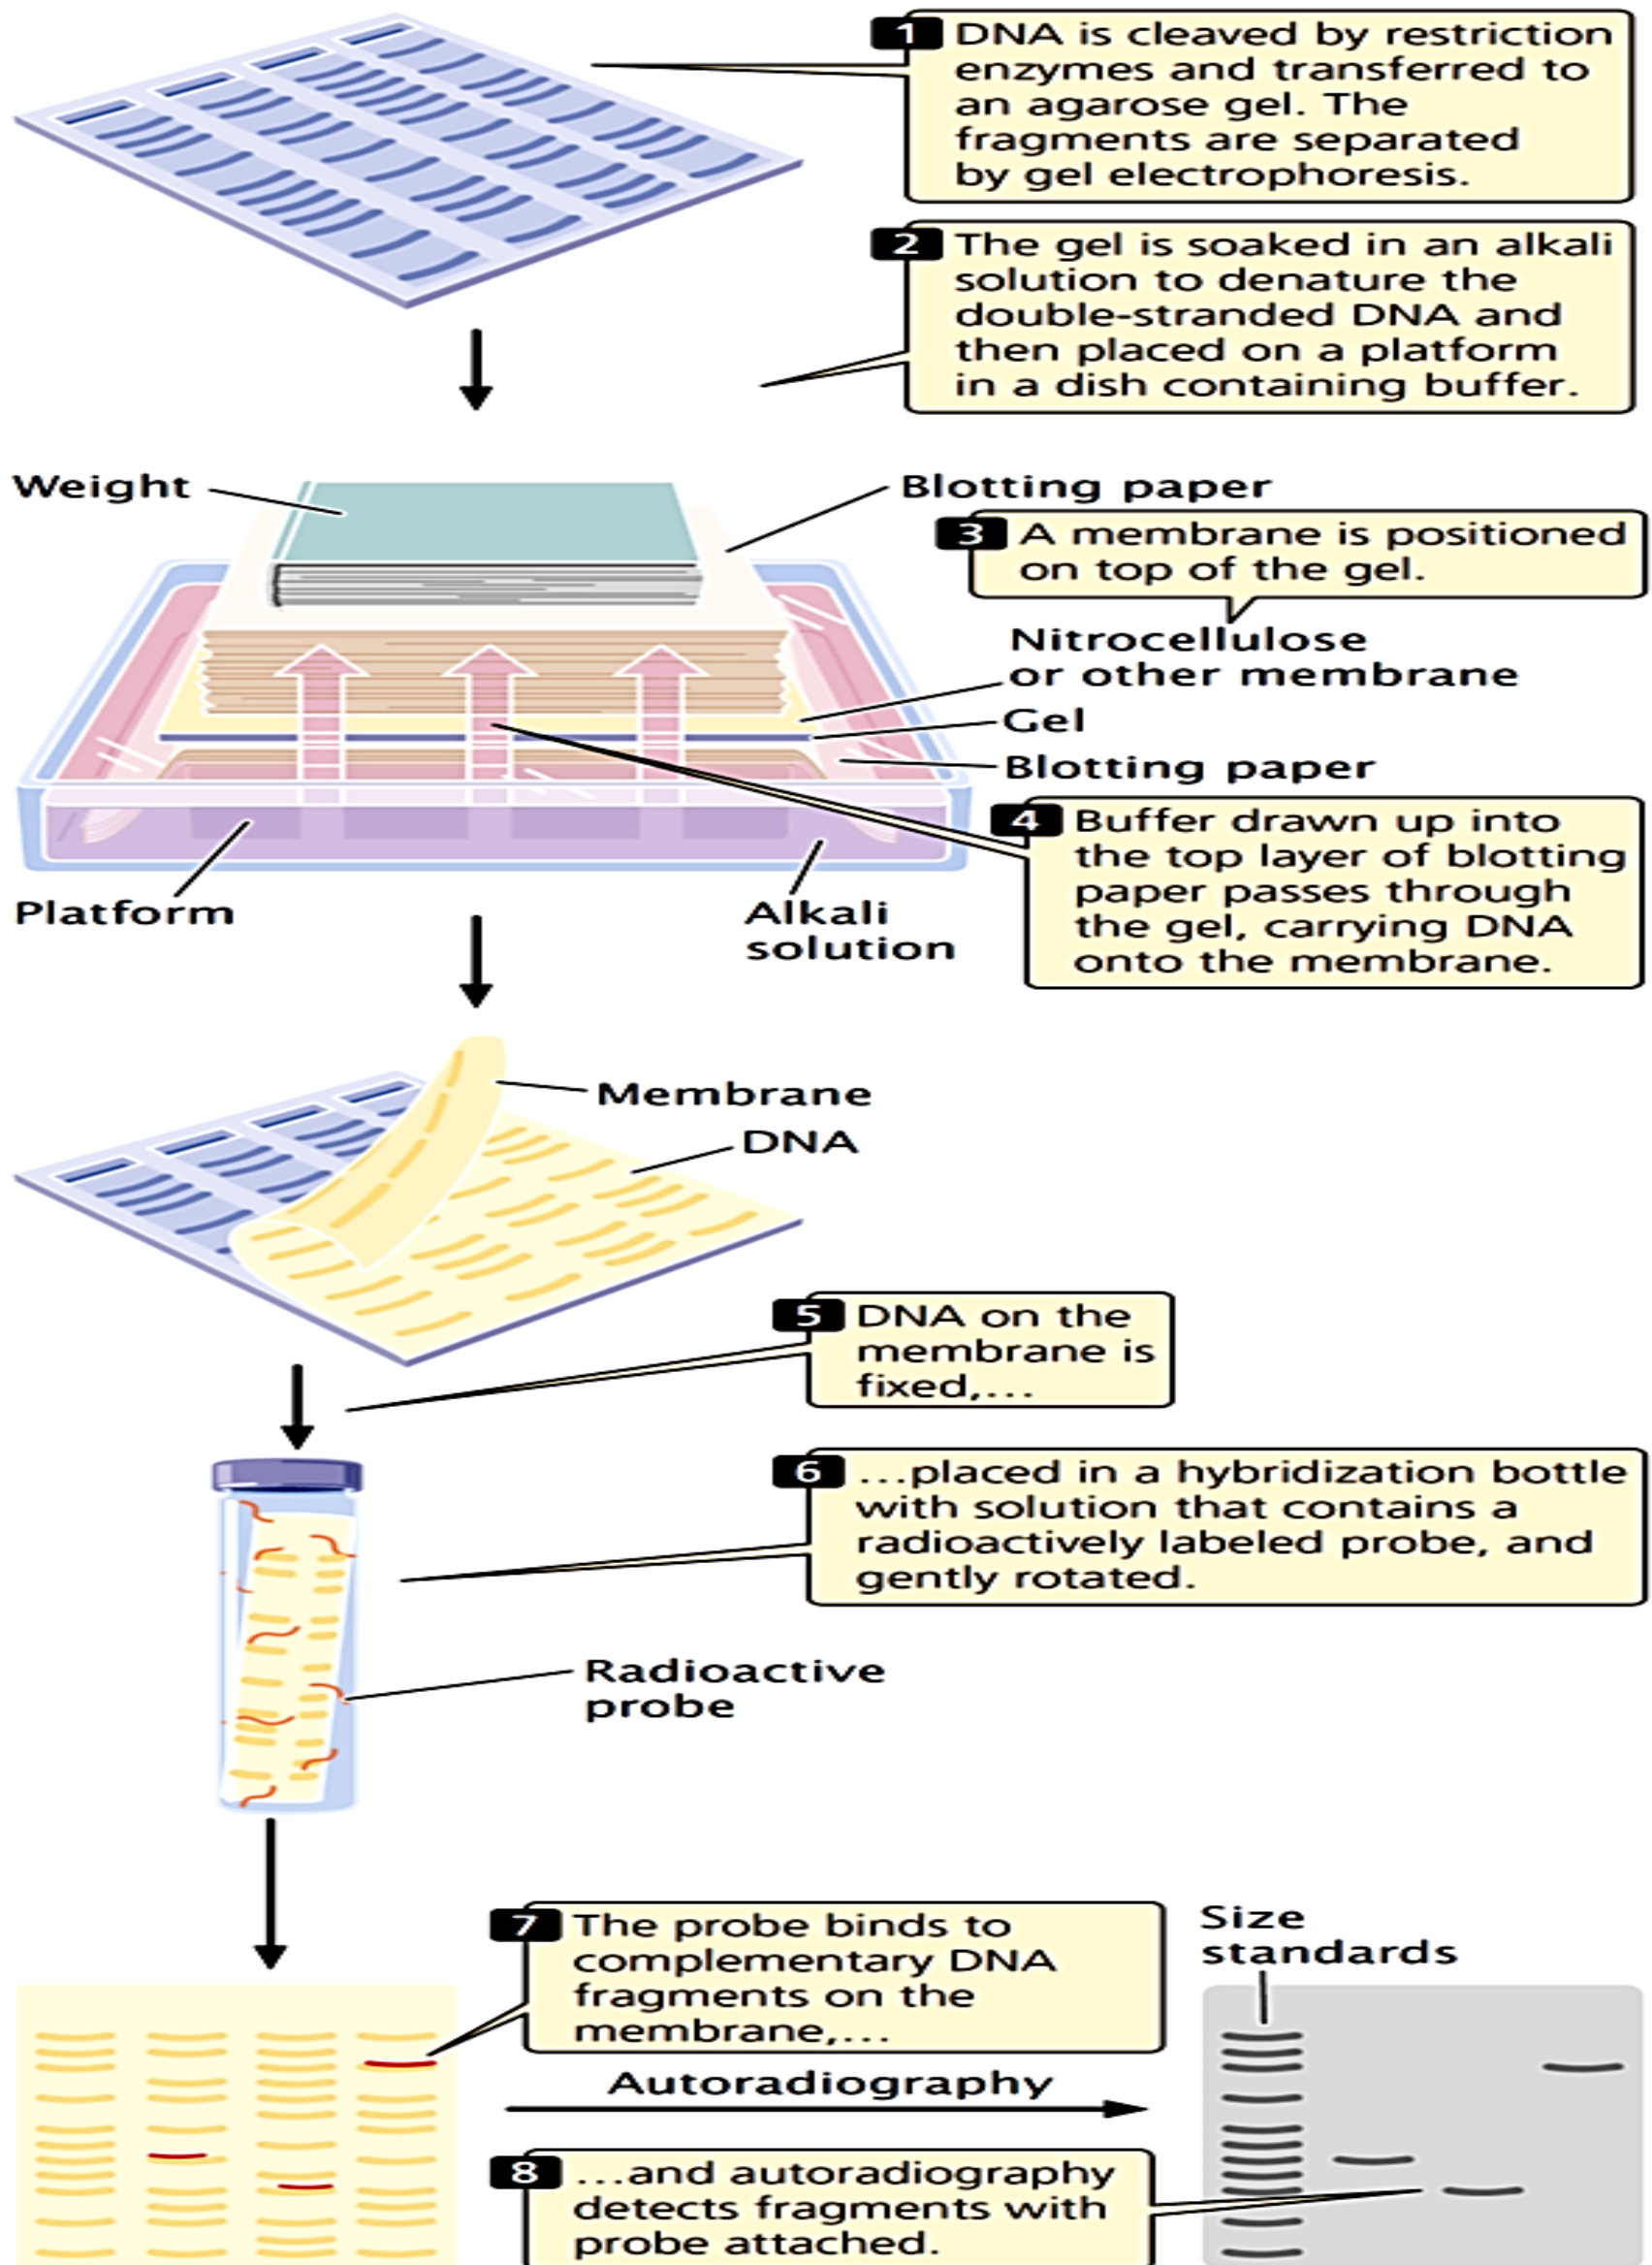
1 DNA is cleaved by restriction enzymes and transferred to an agarose gel. The fragments are separated by gel electrophoresis.

2 The gel is soaked in an alkali solution to denature the double-stranded DNA and then placed on a platform in a dish containing buffer.

Weight

Blotting paper

3 A membrane is positioned on top of the gel.

Nitrocellulose or other membrane

Gel

Blotting paper

4 Buffer drawn up into the top layer of blotting paper passes through the gel, carrying DNA onto the membrane.

Platform

Alkali solution

Membrane

DNA

5 DNA on the membrane is fixed,...

6 ...placed in a hybridization bottle with solution that contains a radioactively labeled probe, and gently rotated.

Radioactive probe

7 The probe binds to complementary DNA fragments on the membrane,...

Size standards

Autoradiography

8 ...and autoradiography detects fragments with probe attached.